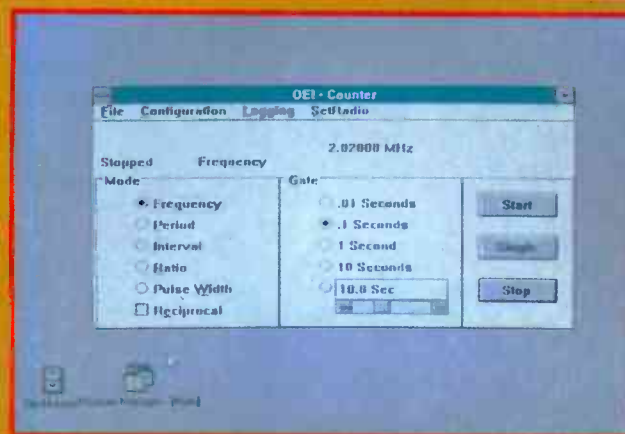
OEI - Counter

File Configuration Logging SetRadio

2.02000 MHz

Stopped Frequency

Mode

Frequency

Period

Interval

Ratio

Pulse Width

Reciprocal

Gate

.01 Seconds

.1 Seconds

1 Second

10 Seconds

10.0 Sec

Start

Single

Stop

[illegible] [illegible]